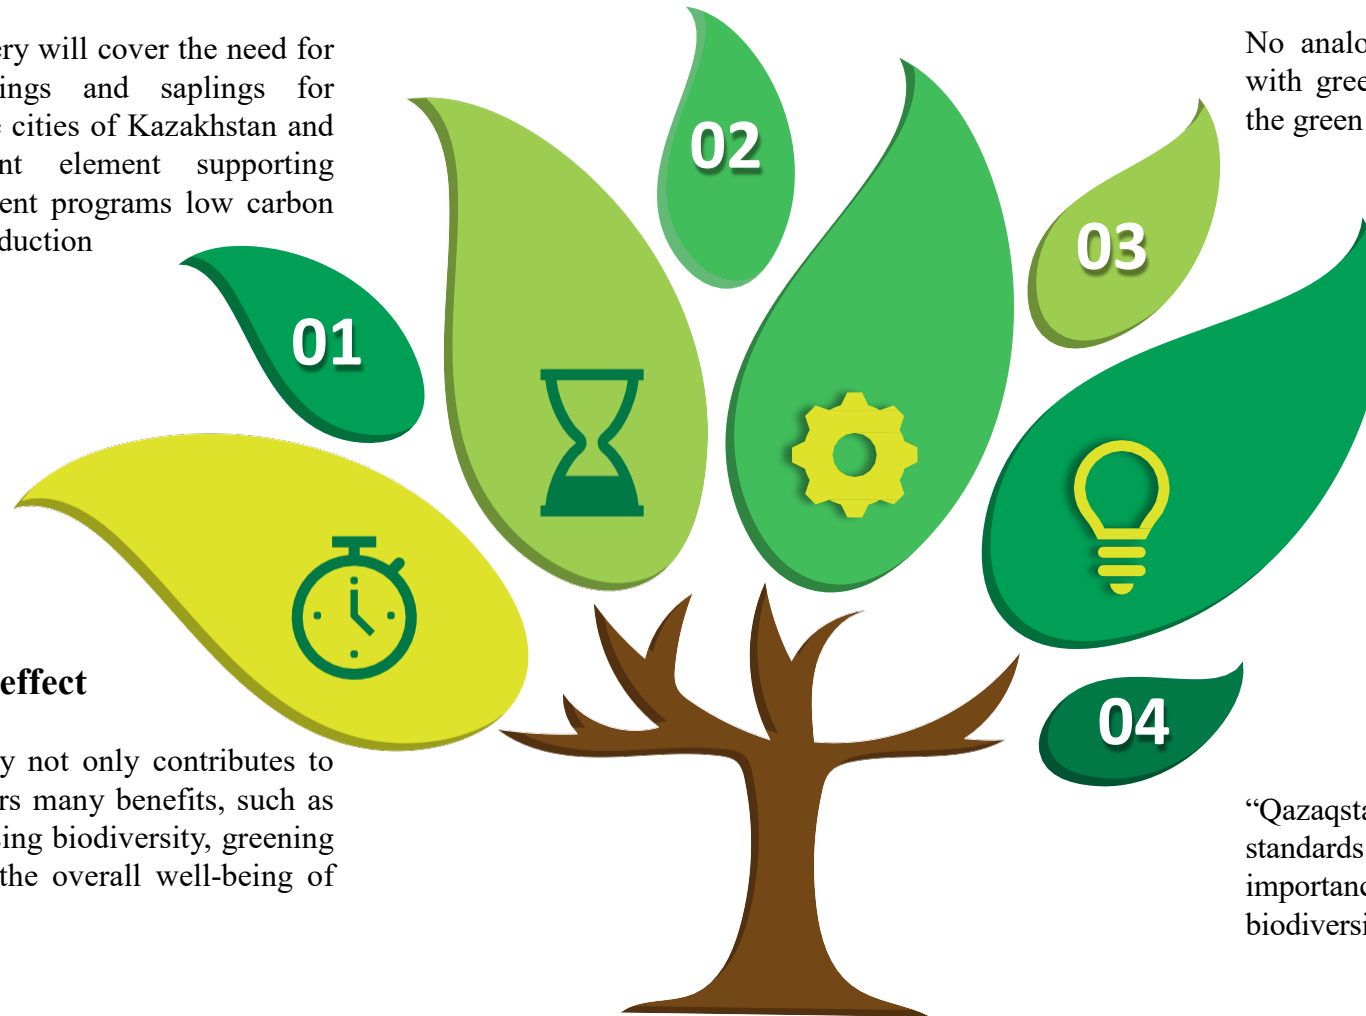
ery will cover the need for ings and saplings for cities of Kazakhstan and nt element supporting ent programs low carbon duction

01

02

03

No analo with gree the green

effect

y not only contributes to rs many benefits, such as ing biodiversity, greening the overall well-being of

04

“Qazaqsta standards importanc biodiversi